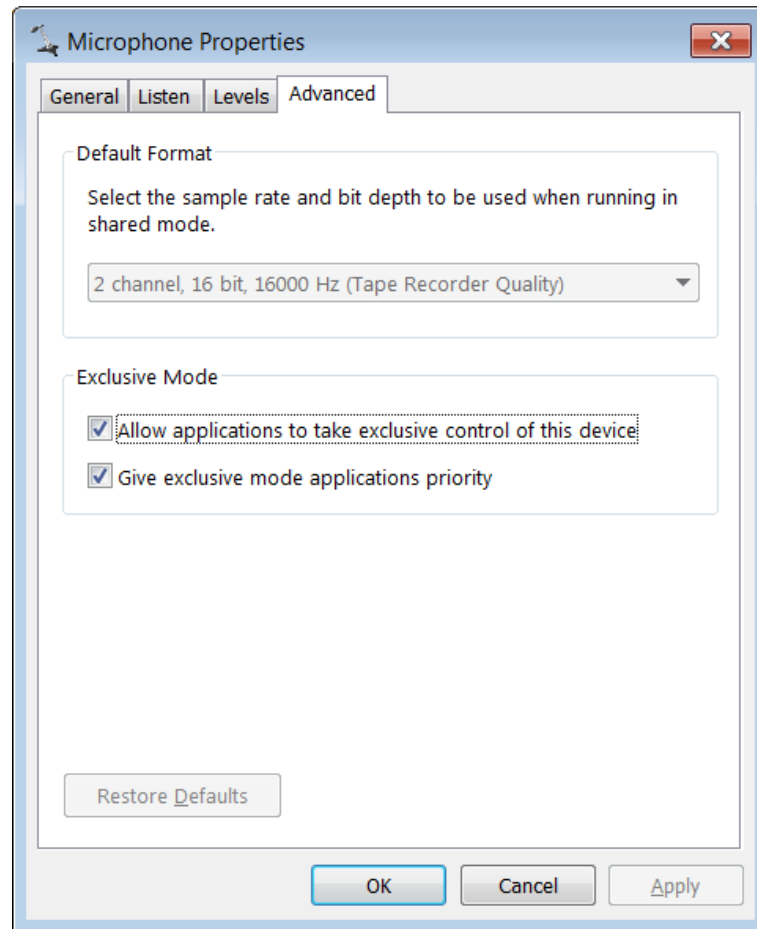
Microphone Properties

General Listen Levels Advanced

Default Format

Select the sample rate and bit depth to be used when running in shared mode.

2 channel, 16 bit, 16000 Hz (Tape Recorder Quality)

Exclusive Mode

Allow applications to take exclusive control of this device

Give exclusive mode applications priority

Restore Defaults

OK Cancel Apply